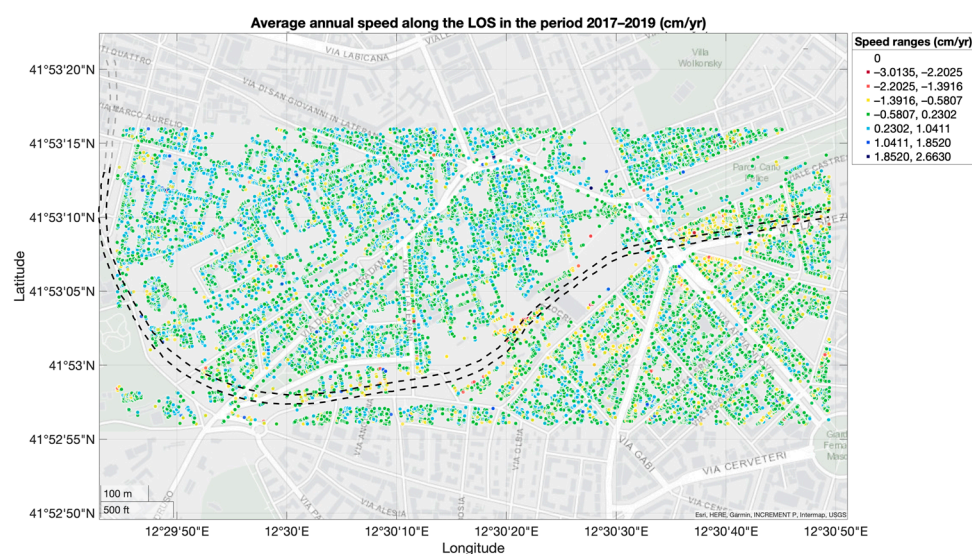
Average annual speed along the LOS in the period 2017–2019 (cm/yr)

Speed ranges (cm/yr)
0
−3.0135, −2.2025
−2.2025, −1.3916
−1.3916, −0.5807
−0.5807, 0.2302
0.2302, 1.0411
1.0411, 1.8520
1.8520, 2.6630

VIA LABICANA
Villa Wolkonsky
VIA DI SAN GIOVANNI IN LATERANO
VIA CABI
VIA CERVETERI
VIA ALESIA
Parco Carlo Felice

Latitude
41°53'20"N
41°53'15"N
41°53'10"N
41°53'05"N
41°53'N
41°52'55"N
41°52'50"N

100 m
500 ft
Esri, HERE, Garmin, INCREMENT P, Intermap, USGS

12°29'50"E
12°30'E
12°30'10"E
12°30'20"E
12°30'30"E
12°30'40"E
12°30'50"E
Longitude